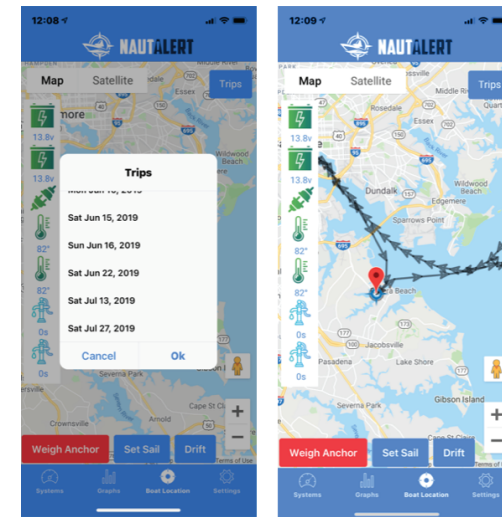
12:08

NAUTALERT

Map
Satellite
Trips

13.8v
13.8v
82°
82°
0s
0s

Essex
more
Wildwood Beach
Severna Park
Crownsville
Cape St. Claire

Trips
Mon Jun 10, 2019
Sat Jun 15, 2019
Sun Jun 16, 2019
Sat Jun 22, 2019
Sat Jul 13, 2019
Sat Jul 27, 2019
Cancel
Ok

Weigh Anchor
Set Sail
Drift

Systems
Graphs
Boat Location
Settings

12:09

NAUTALERT

Map
Satellite
Trips

13.8v
13.8v
82°
82°
0s
0s

Middle River
Rosedale
Essex
Wildwood Beach
Edgemere
Dundalk
Sparrows Point
695
Beach
Jacobsville
Lake Shore
Severna Park
Gibson Island
Cape St. Claire

Weigh Anchor
Set Sail
Drift

Systems
Graphs
Boat Location
Settings